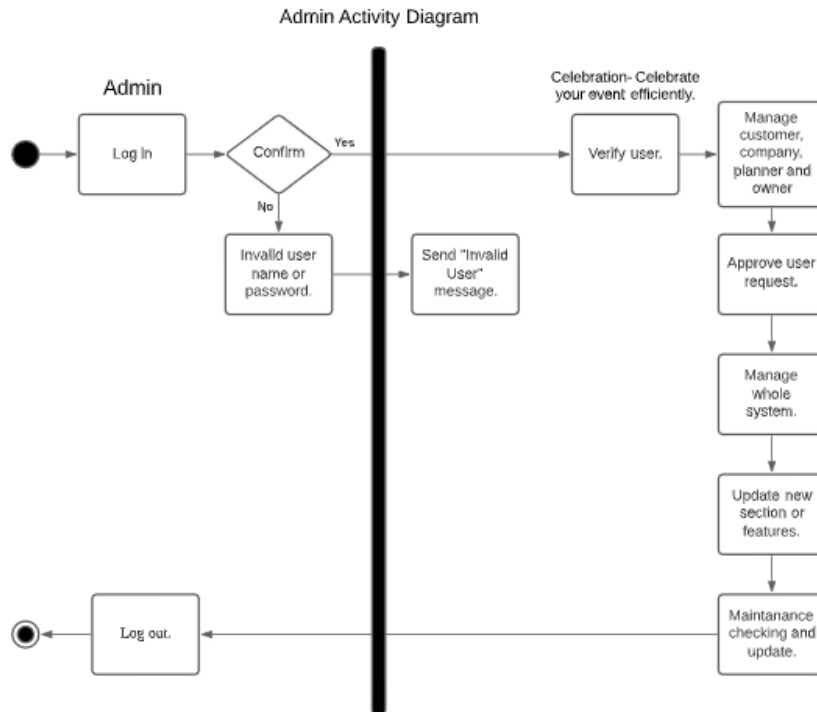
Admin Activity Diagram

Admin

Log In

Confirm

Yes

No

Invalid user name or password.

Send "Invalid User" message.

Celebration- Celebrate your event efficiently.

Verify user.

Manage customer, company, planner and owner

Approve user request.

Manage whole system.

Update new section or features.

Maintanance checking and update.

Log out.